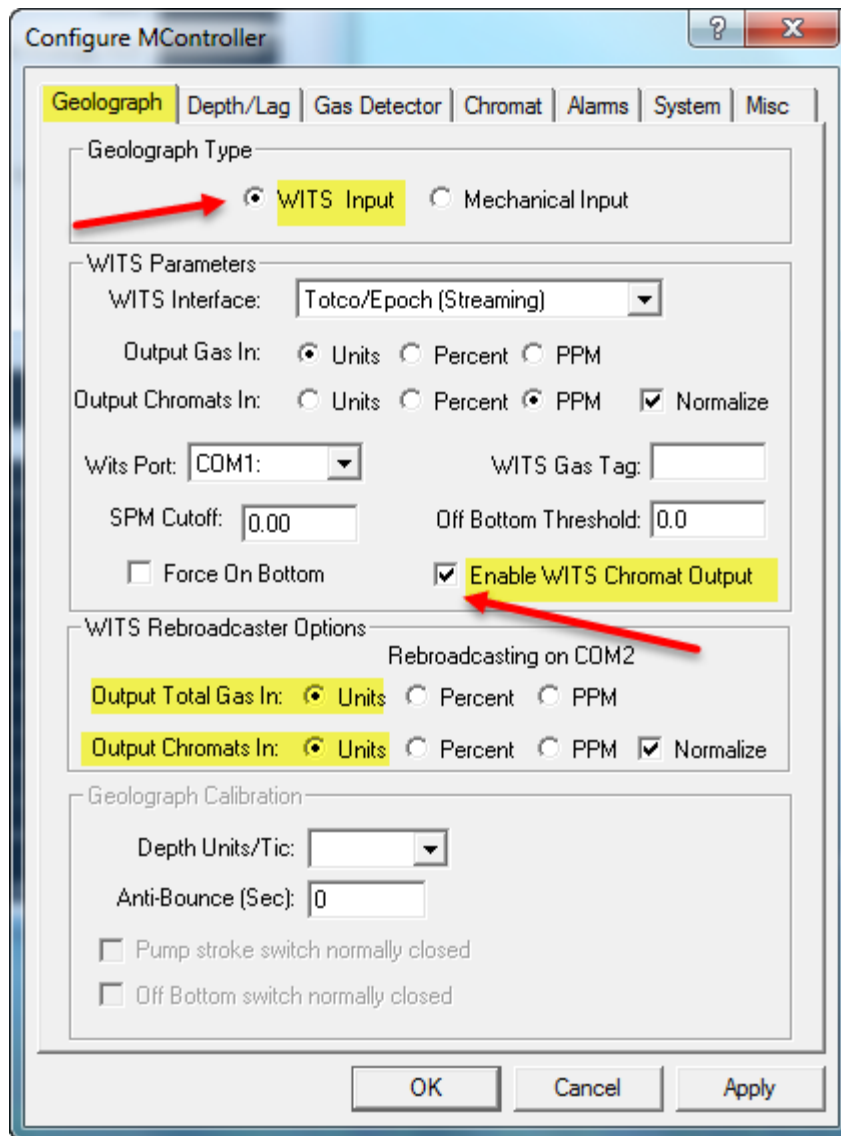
Configure MController

?

X

Geolograph | Depth/Lag | Gas Detector | Chromat | Alarms | System | Misc

Geolograph Type

WITS Input

Mechanical Input

WITS Parameters

WITS Interface: Totco/Epoch (Streaming)

Output Gas In: Units Percent PPM

Output Chromats In: Units Percent PPM Normalize

Wits Port: COM1:

WITS Gas Tag:

SPM Cutoff: 0.00

Off Bottom Threshold: 0.0

Force On Bottom

Enable WITS Chromat Output

WITS Rebroadcaster Options

Rebroadcasting on COM2

Output Total Gas In: Units Percent PPM

Output Chromats In: Units Percent PPM Normalize

Geolograph Calibration

Depth Units/Tic:

Anti-Bounce (Sec): 0

Pump stroke switch normally closed

Off Bottom switch normally closed

OK

Cancel

Apply